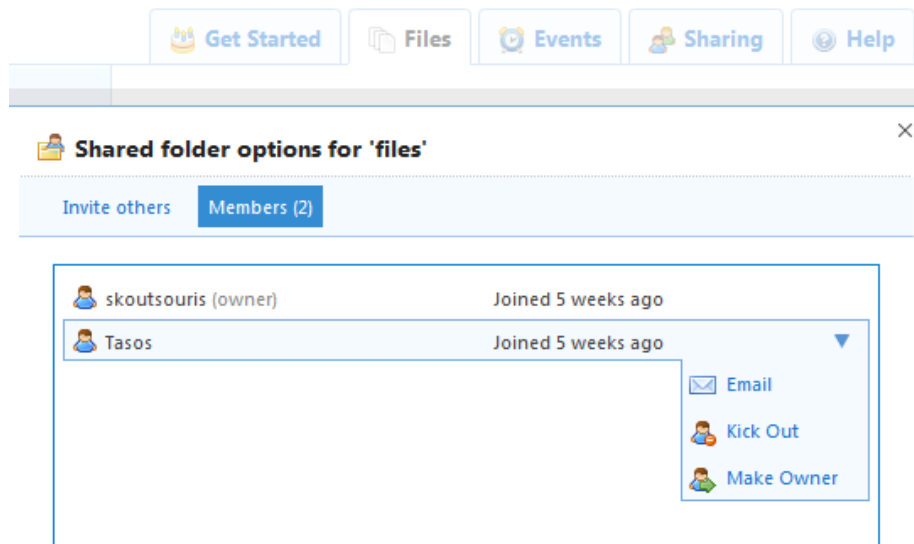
Get Started
Files
Events
Sharing
Help

Shared folder options for 'files'

×

Invite others
Members (2)

| | |
|---|---|
| skoutsouris (owner) | Joined 5 weeks ago |
| Tasos | Joined 5 weeks ago |

Email
Kick Out
Make Owner